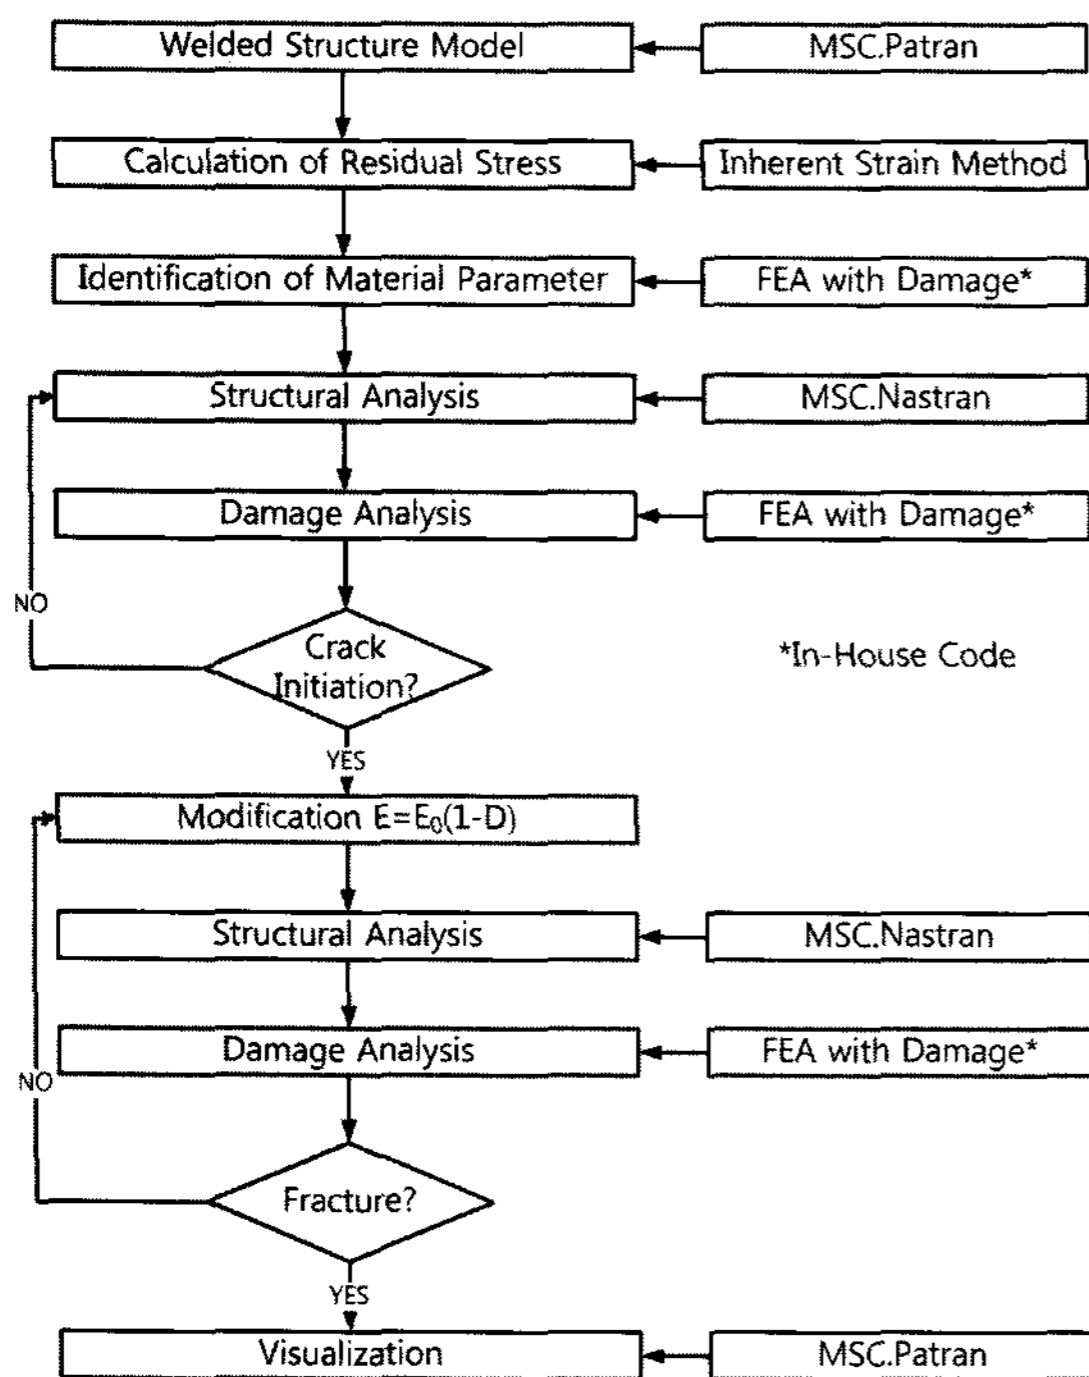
Welded Structure Model
MSC.Patran
Calculation of Residual Stress
Inherent Strain Method
Identification of Material Parameter
FEA with Damage*
Structural Analysis
MSC.Nastran
Damage Analysis
FEA with Damage*
NO
Crack Initiation?
*In-House Code
YES
Modification $E=E_0(1-D)$
Structural Analysis
MSC.Nastran
Damage Analysis
FEA with Damage*
NO
Fracture?
YES
Visualization
MSC.Patran